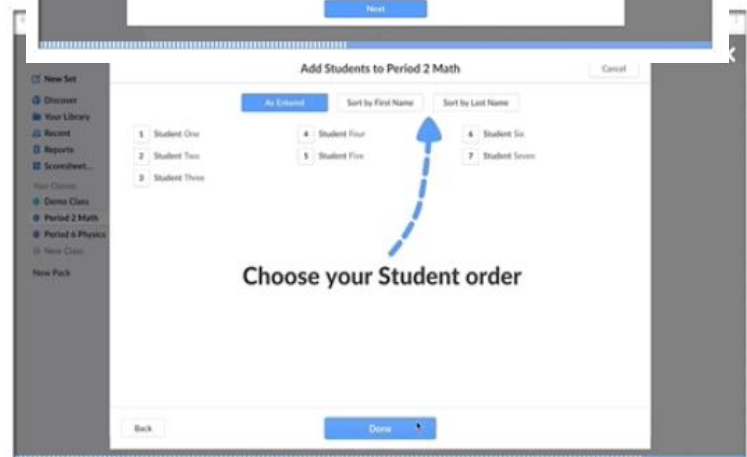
Next

New Set
Discover
Your Library
Recent
Reports
Scoresheet...
Your Classes
Demo Class
Period 2 Math
Period 6 Physics
New Class
New Pack

Add Students to Period 2 Math

Cancel

As Entered
Sort by First Name
Sort by Last Name

1 Student One
2 Student Two
3 Student Three
4 Student Four
5 Student Five
6 Student Six
7 Student Seven

Choose your Student order

Back
Done